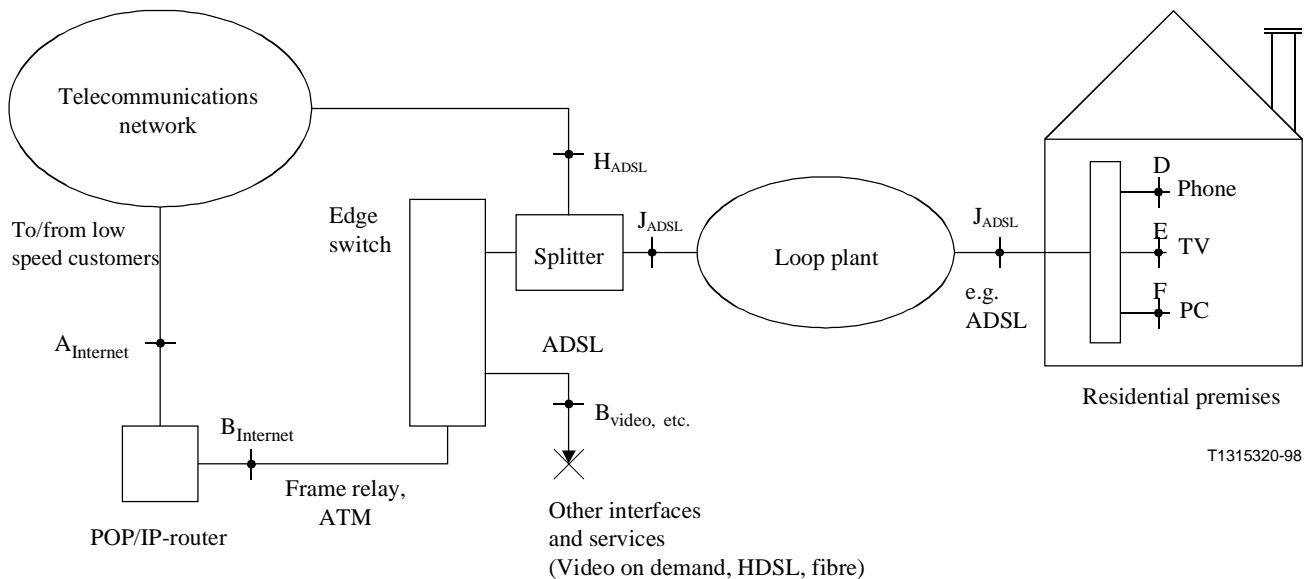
Telecommunications network

$H_{ADSL}$

Edge switch

Splitter

$J_{ADSL}$

Loop plant

$J_{ADSL}$

e.g. ADSL

D Phone

E TV

F PC

Residential premises

To/from low speed customers

$A_{Internet}$

ADSL

$B_{Internet}$

$B_{video, etc.}$

T1315320-98

Frame relay, ATM

POP/IP-router

Other interfaces and services (Video on demand, HDSL, fibre)